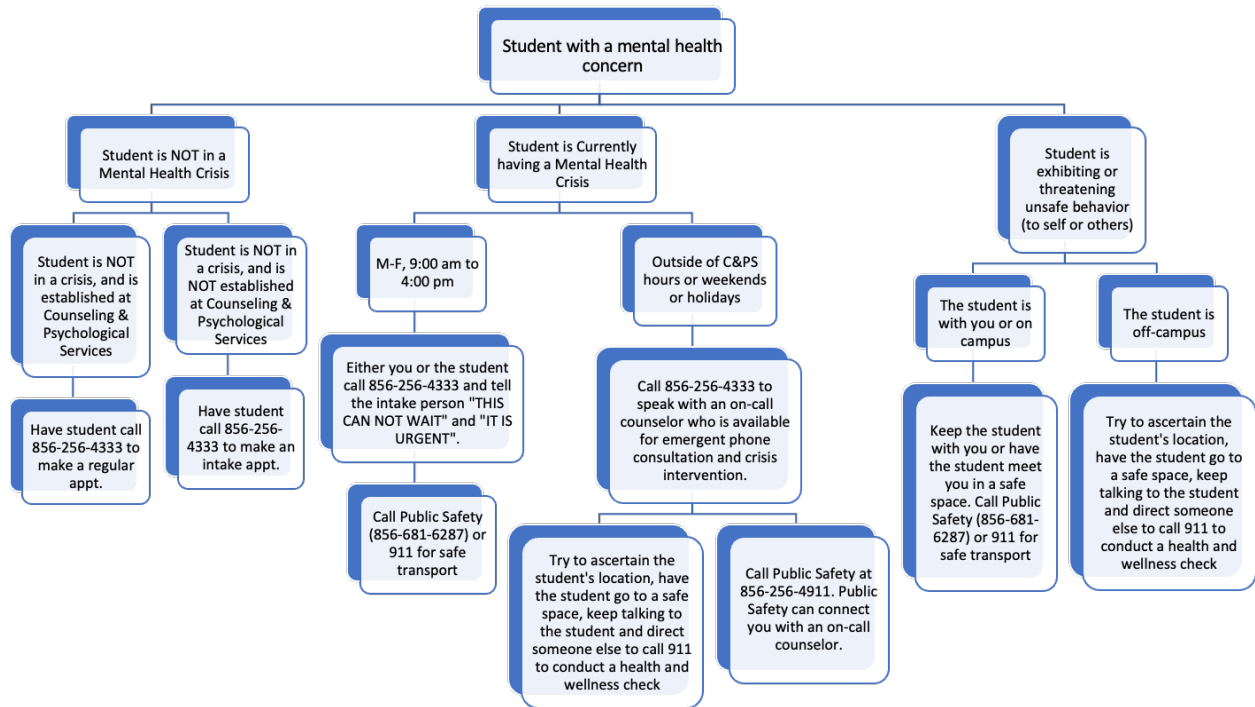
Student with a mental health concern

Student is NOT in a Mental Health Crisis

Student is NOT in a crisis, and is established at Counseling & Psychological Services

Have student call 856-256-4333 to make a regular appt.

Student is NOT in a crisis, and is NOT established at Counseling & Psychological Services

Have student call 856-256-4333 to make an intake appt.

Student is Currently having a Mental Health Crisis

M-F, 9:00 am to 4:00 pm

Either you or the student call 856-256-4333 and tell the intake person "THIS CAN NOT WAIT" and "IT IS URGENT".

Call Public Safety (856-681-6287) or 911 for safe transport

Outside of C&PS hours or weekends or holidays

Call 856-256-4333 to speak with an on-call counselor who is available for emergent phone consultation and crisis intervention.

Try to ascertain the student's location, have the student go to a safe space, keep talking to the student and direct someone else to call 911 to conduct a health and wellness check

Call Public Safety at 856-256-4911. Public Safety can connect you with an on-call counselor.

Student is exhibiting or threatening unsafe behavior (to self or others)

The student is with you or on campus

Keep the student with you or have the student meet you in a safe space. Call Public Safety (856-681-6287) or 911 for safe transport

The student is off-campus

Try to ascertain the student's location, have the student go to a safe space, keep talking to the student and direct someone else to call 911 to conduct a health and wellness check